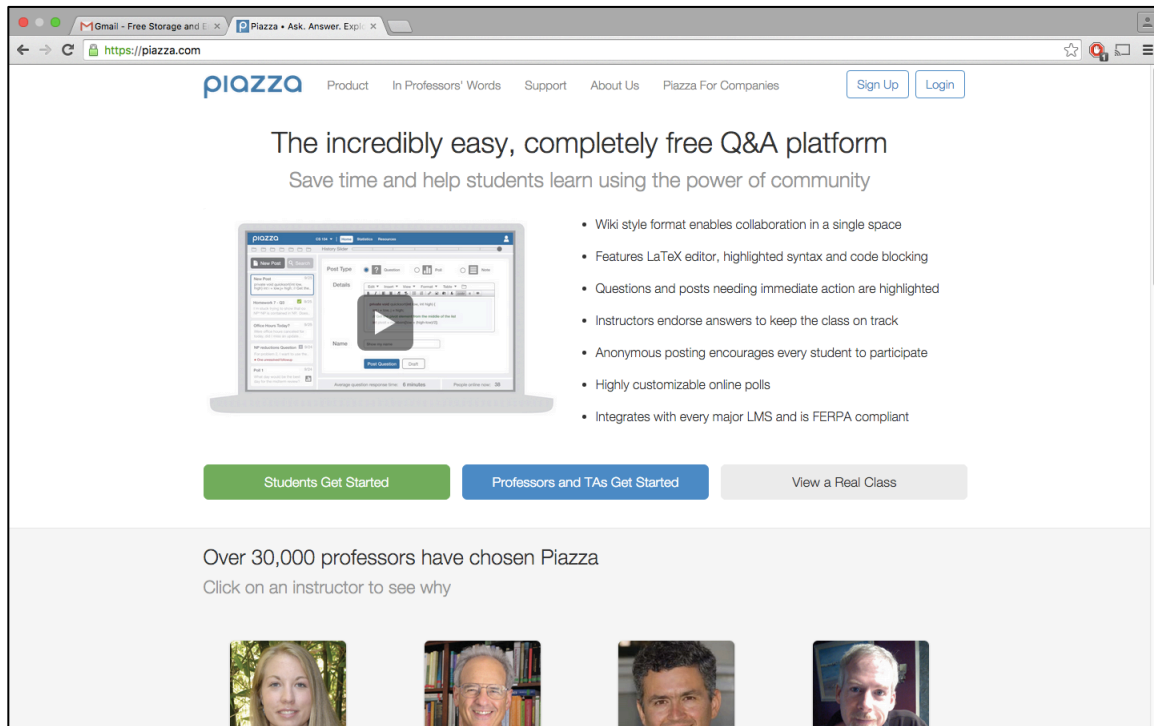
Gmail - Free Storage and E ×
Piazza • Ask. Answer. Expl ×
https://piazza.com

piazza Product In Professors' Words Support About Us Piazza For Companies Sign Up Login

The incredibly easy, completely free Q&A platform

Save time and help students learn using the power of community

piazza
New Post
Post Type
Details
Name
Post Question
Draft

• Wiki style format enables collaboration in a single space
• Features LaTeX editor, highlighted syntax and code blocking
• Questions and posts needing immediate action are highlighted
• Instructors endorse answers to keep the class on track
• Anonymous posting encourages every student to participate
• Highly customizable online polls
• Integrates with every major LMS and is FERPA compliant

Students Get Started
Professors and TAs Get Started
View a Real Class

Over 30,000 professors have chosen Piazza

Click on an instructor to see why